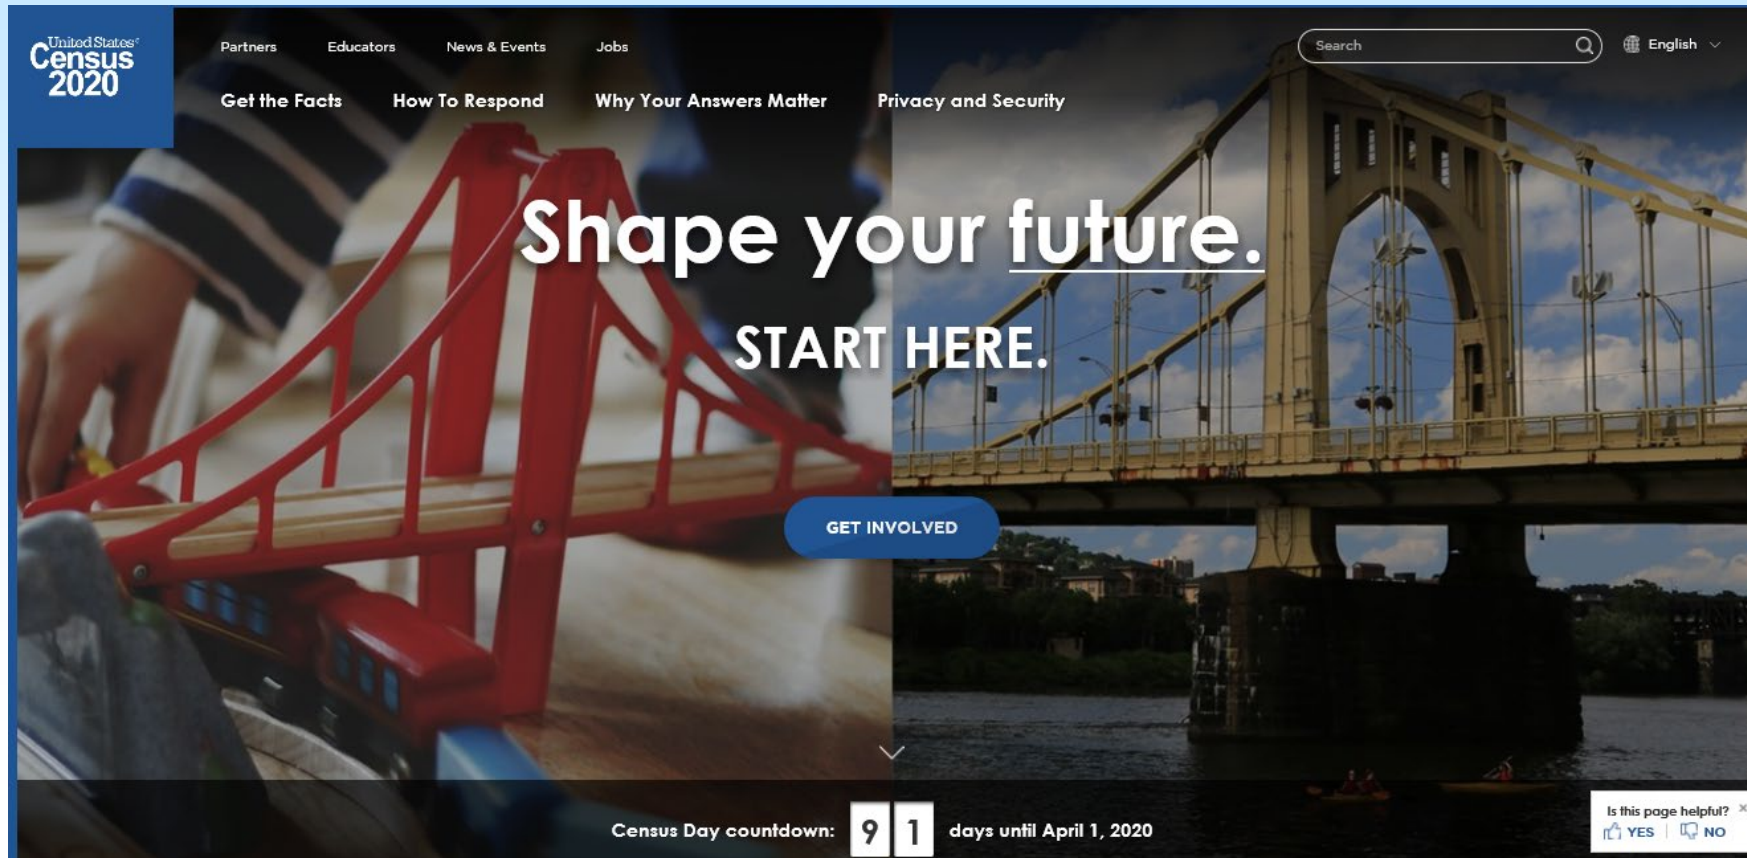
United States® Census 2020

Partners Educators News & Events Jobs

Search

English

Get the Facts How To Respond Why Your Answers Matter Privacy and Security

Shape your future.

START HERE.

GET INVOLVED

Census Day countdown: 9 1 days until April 1, 2020

Is this page helpful?
YES NO